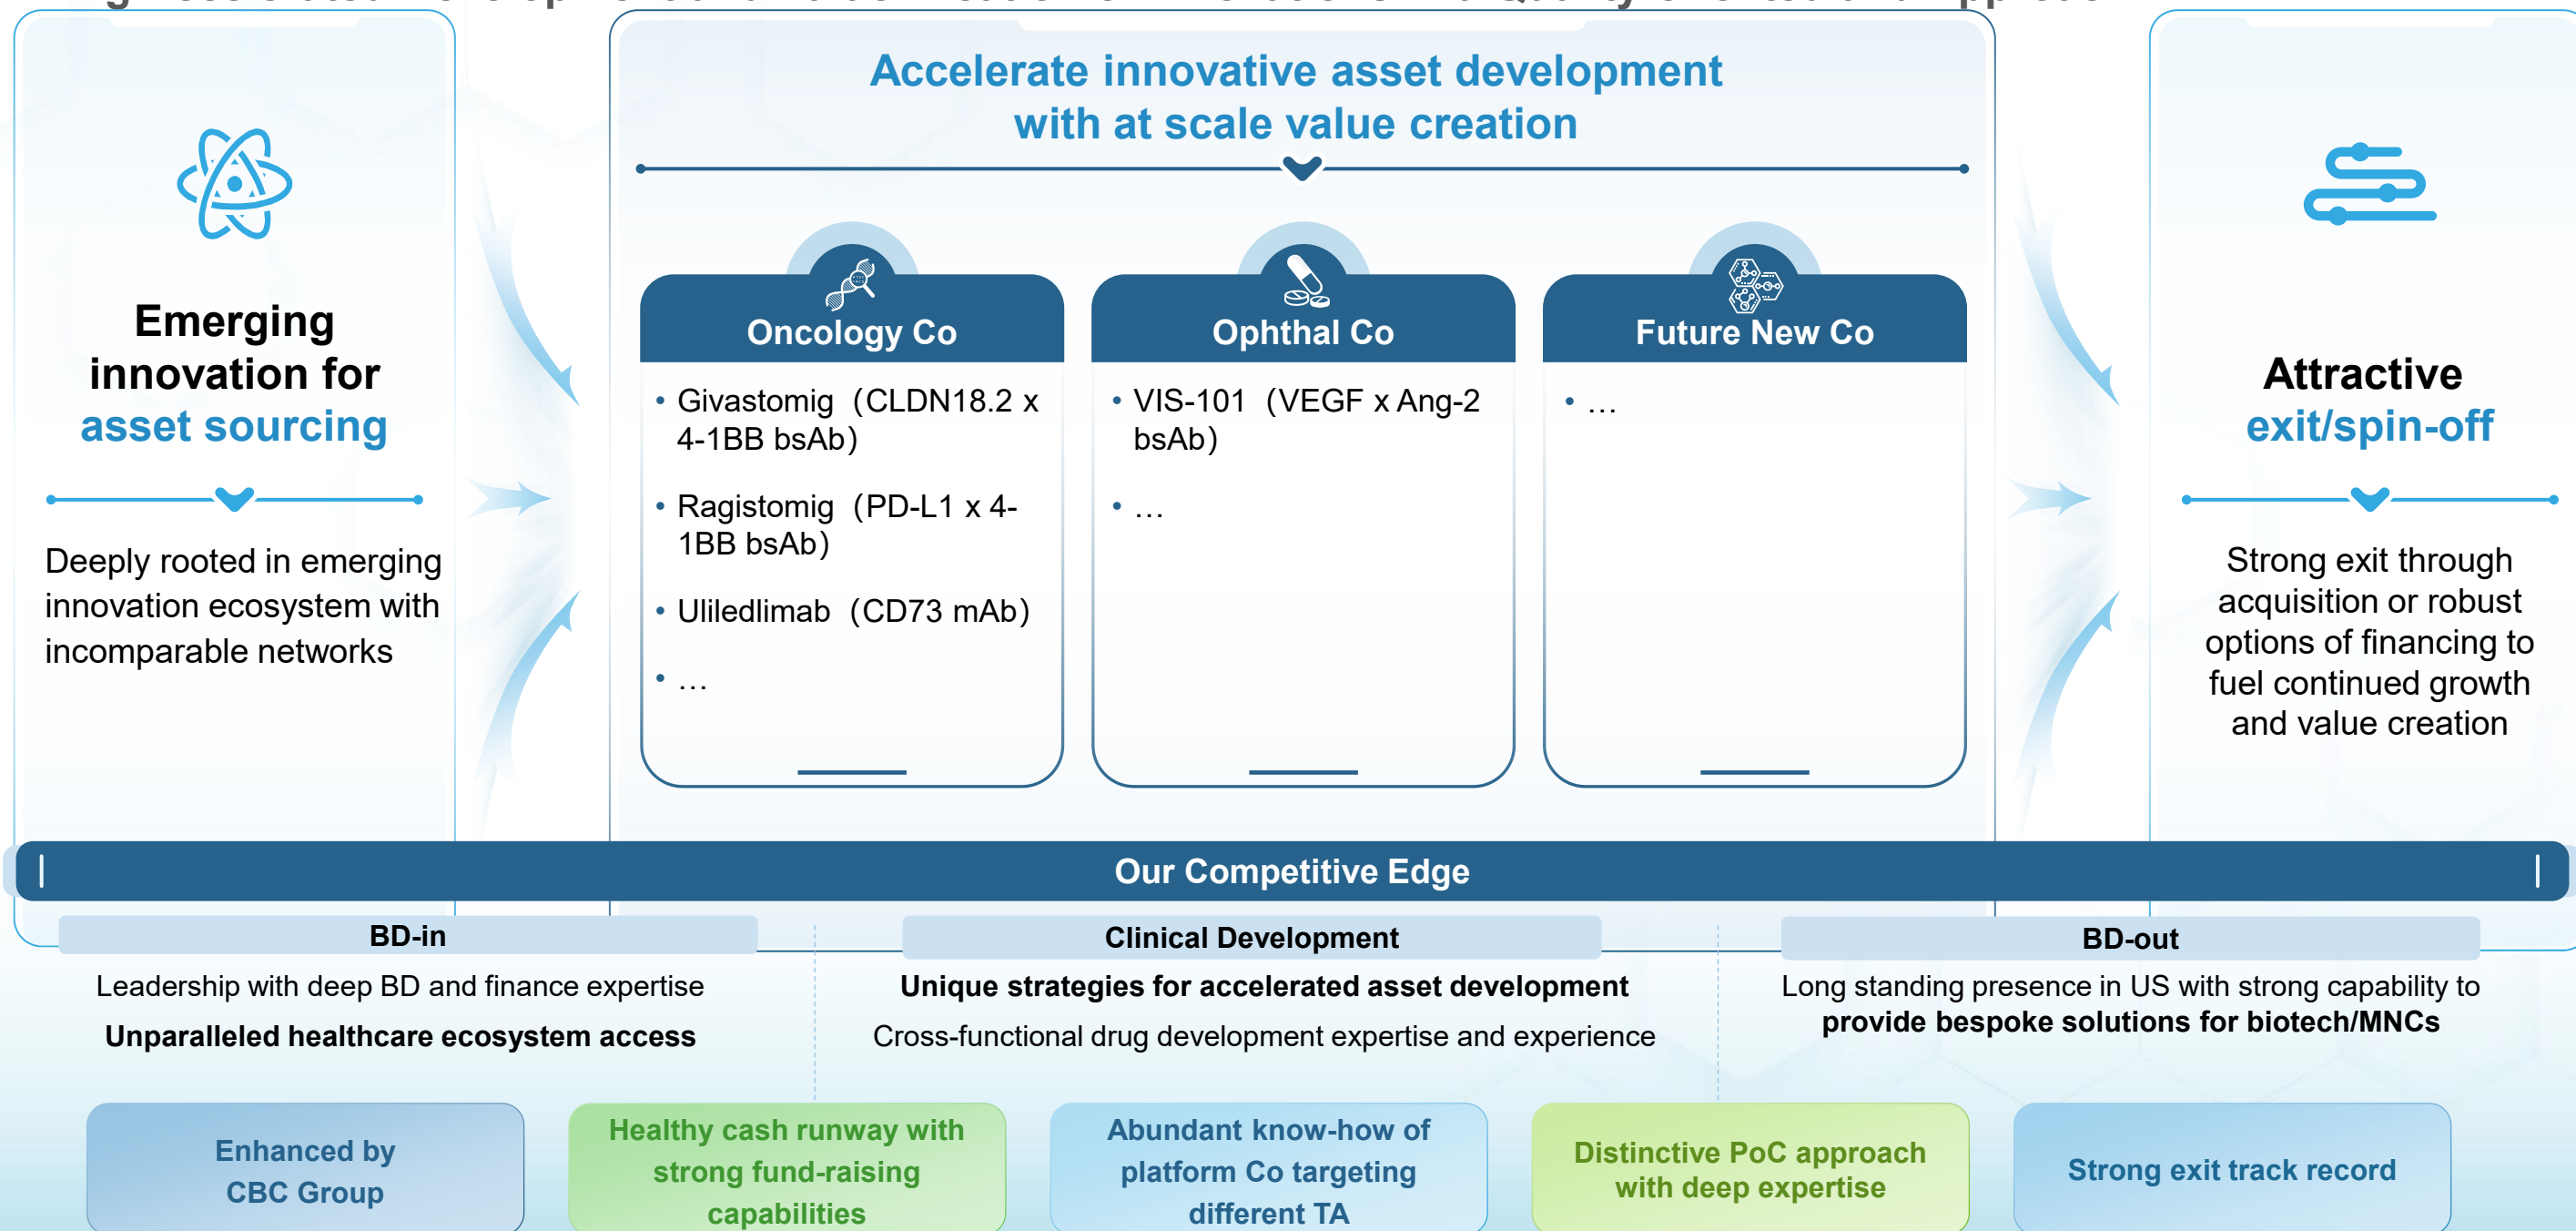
Emerging innovation for asset sourcing

Deeply rooted in emerging innovation ecosystem with incomparable networks

Accelerate innovative asset development with at scale value creation

Oncology Co

• Givastomig（CLDN18.2 x 4-1BB bsAb）

• Ragistomig（PD-L1 x 4-1BB bsAb）

• Uliledlimab（CD73 mAb）

• …

Ophthal Co

• VIS-101（VEGF x Ang-2 bsAb）

• …

Future New Co

• …

Attractive exit/spin-off

Strong exit through acquisition or robust options of financing to fuel continued growth and value creation

Our Competitive Edge

BD-in

Leadership with deep BD and finance expertise

Unparalleled healthcare ecosystem access

Clinical Development

Unique strategies for accelerated asset development

Cross-functional drug development expertise and experience

BD-out

Long standing presence in US with strong capability to provide bespoke solutions for biotech/MNCs

Enhanced by CBC Group

Healthy cash runway with strong fund-raising capabilities

Abundant know-how of platform Co targeting different TA

Distinctive PoC approach with deep expertise

Strong exit track record